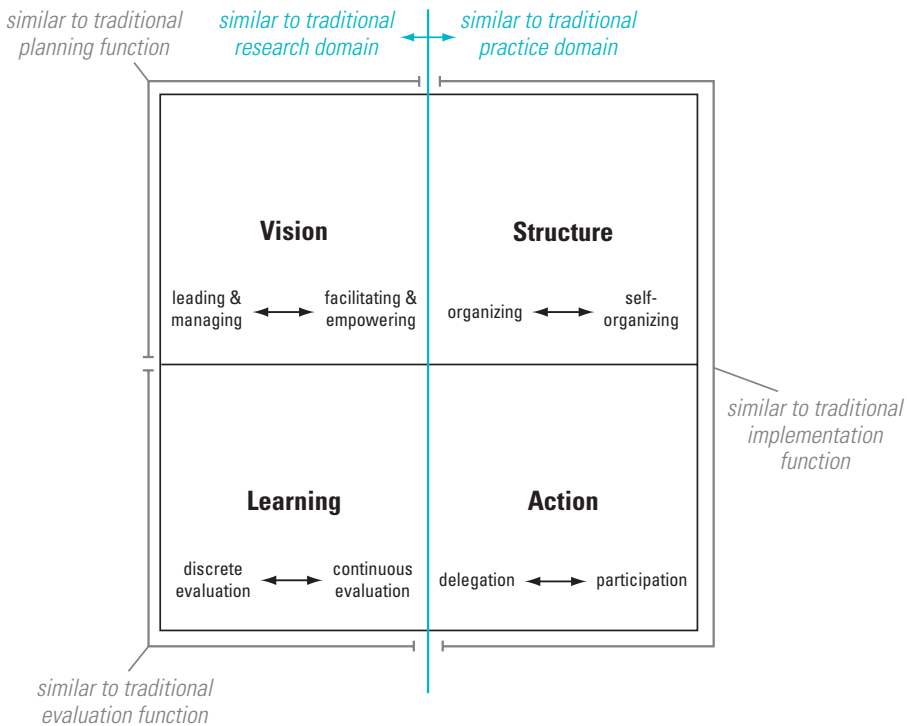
similar to traditional planning function

similar to traditional research domain

similar to traditional practice domain

Vision

leading & managing

facilitating & empowering

Structure

organizing

self-organizing

similar to traditional implementation function

Learning

discrete evaluation

continuous evaluation

Action

delegation

participation

similar to traditional evaluation function